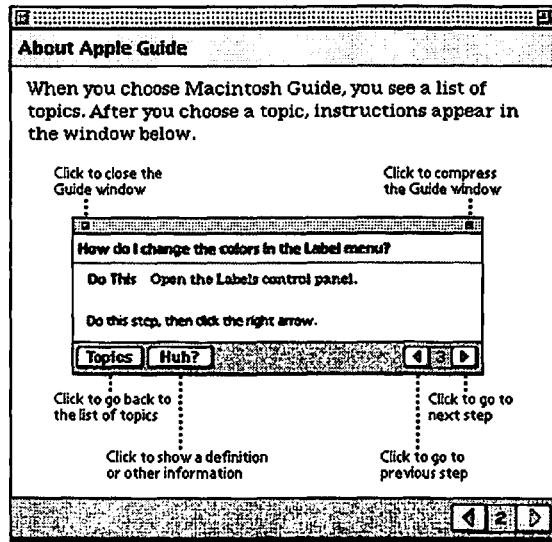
About Apple Guide

When you choose Macintosh Guide, you see a list of topics. After you choose a topic, instructions appear in the window below.

Click to close the Guide window

Click to compress the Guide window

How do I change the colors in the Label menu?

Do This Open the Labels control panel.

Do this step, then click the right arrow.

Topics

Huh?

3

Click to go back to the list of topics

Click to show a definition or other information

Click to go to next step

Click to go to previous step

2